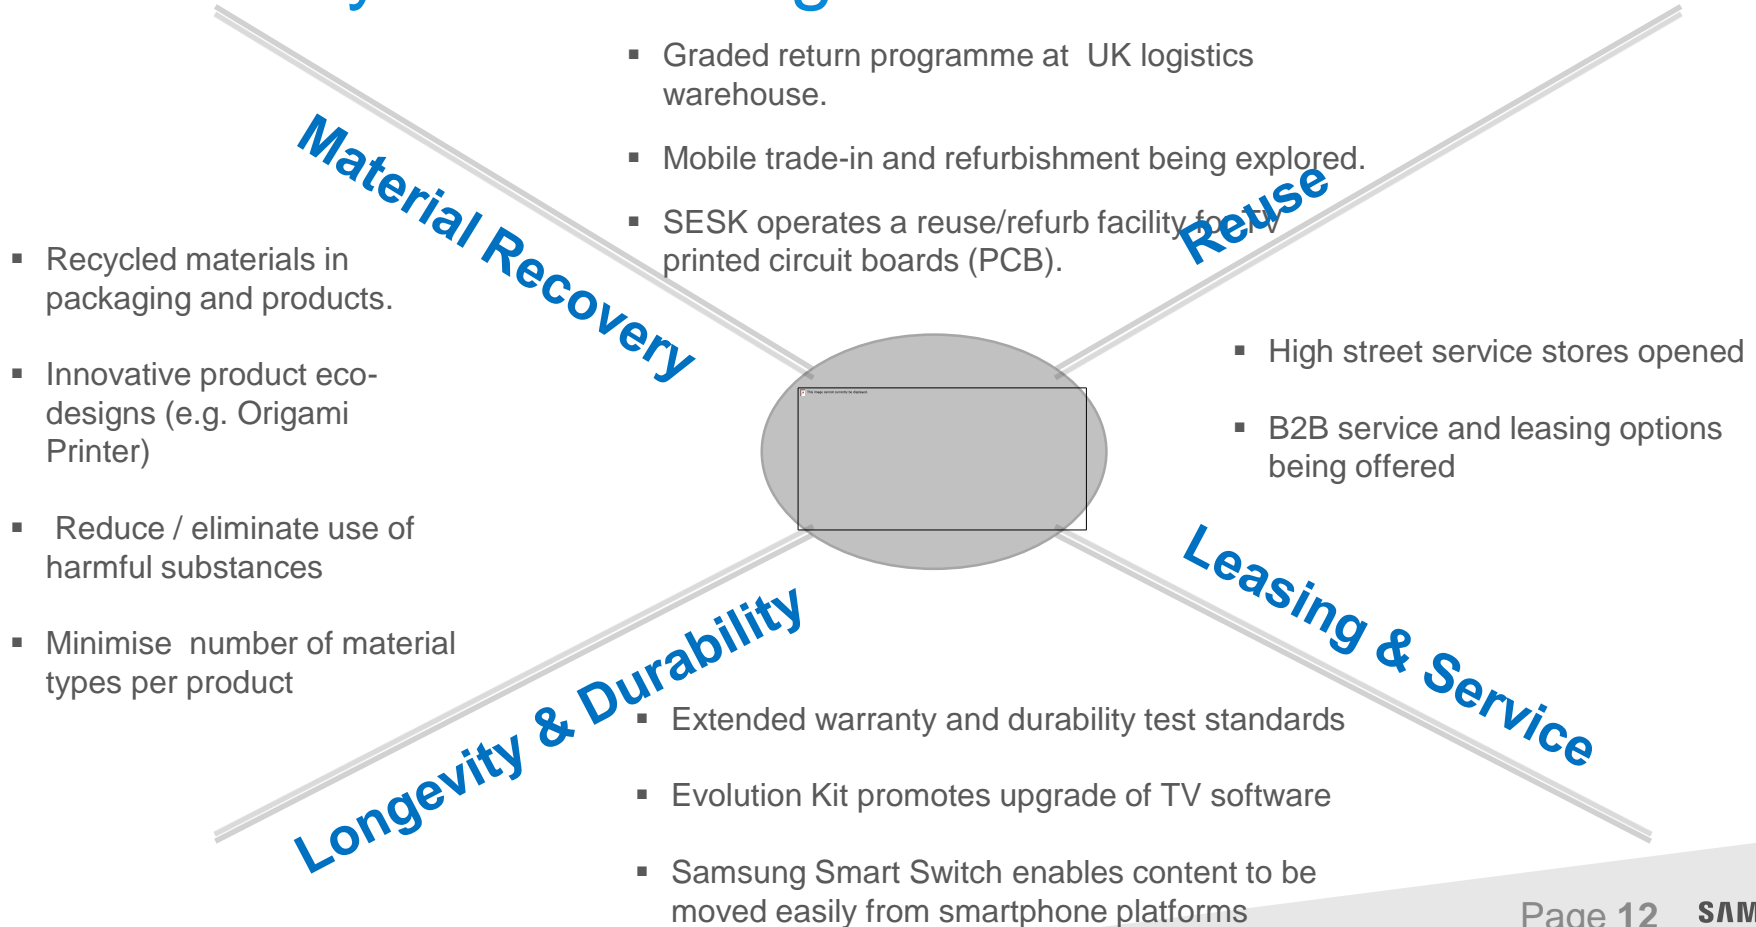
Graded return programme at UK logistics warehouse.

Mobile trade-in and refurbishment being explored.

SESK operates a reuse/refurb facility for TV printed circuit boards (PCB).

Material Recovery

Reuse

Recycled materials in packaging and products.

Innovative product eco-designs (e.g. Origami Printer)

Reduce / eliminate use of harmful substances

Minimise number of material types per product

High street service stores opened

B2B service and leasing options being offered

Leasing & Service

Longevity & Durability

Extended warranty and durability test standards

Evolution Kit promotes upgrade of TV software

Samsung Smart Switch enables content to be moved easily from smartphone platforms

Page 12 SAM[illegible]